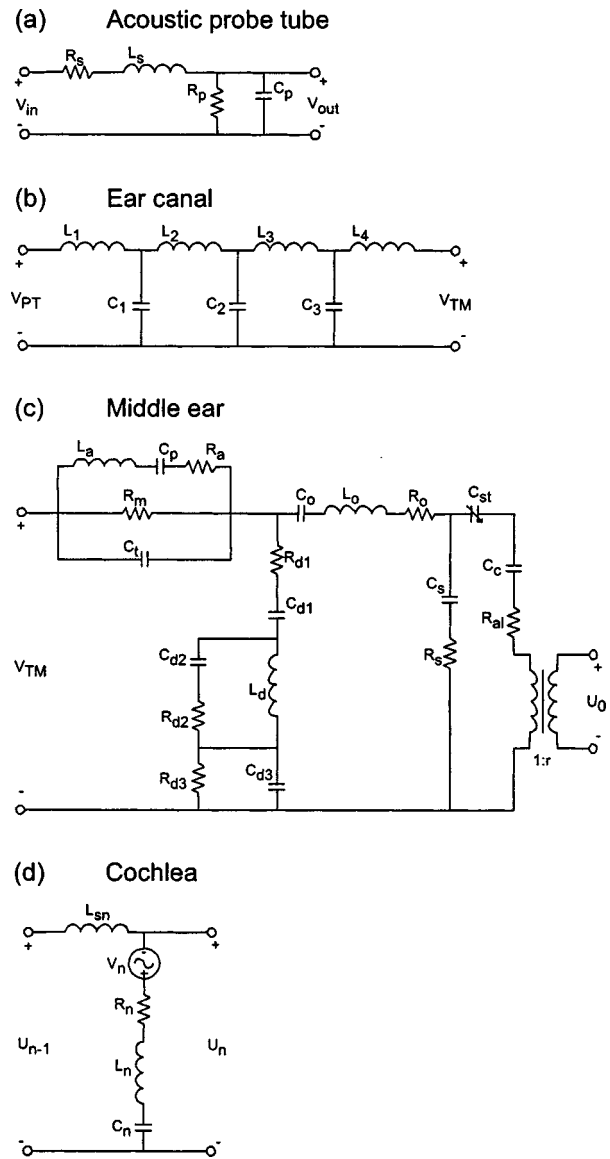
(a) Acoustic probe tube

$R_s$ $L_s$ $R_p$ $C_p$

+ $V_{in}$ -

+ $V_{out}$ -

(b) Ear canal

$L_1$ $L_2$ $L_3$ $L_4$

+ $V_{PT}$ -

$C_1$ $C_2$ $C_3$

+ $V_{TM}$ -

(c) Middle ear

$L_a$ $C_p$ $R_a$

$R_m$

$C_t$

$C_o$ $L_o$ $R_o$ $C_{st}$

$R_{d1}$

$C_{d1}$

$C_{d2}$

$L_d$

$R_{d2}$

$R_{d3}$

$C_{d3}$

$C_s$

$R_s$

$C_c$

$R_{al}$

+ $V_{TM}$ -

1:r

+ $U_0$ -

(d) Cochlea

$L_{sn}$

$V_n$

$R_n$

$L_n$

$C_n$

+ $U_{n-1}$ -

+ $U_n$ -